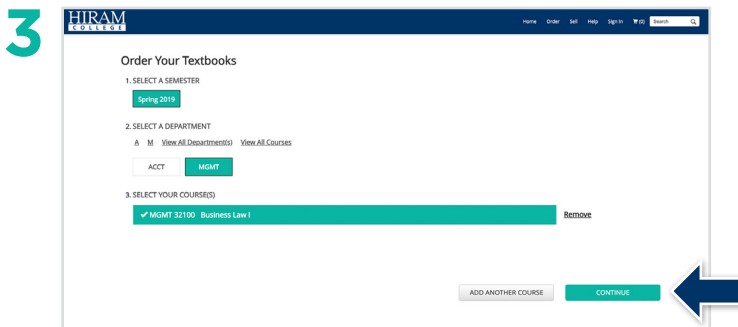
3

HIRAM COLLEGE

Home Order Sell Help Sign In (0) Search

Order Your Textbooks

1. SELECT A SEMESTER

Spring 2019

2. SELECT A DEPARTMENT

A M View All Department(s) View All Courses

ACCT MGMT

3. SELECT YOUR COURSE(S)

✔ MGMT 32100 Business Law I

Remove

ADD ANOTHER COURSE

CONTINUE